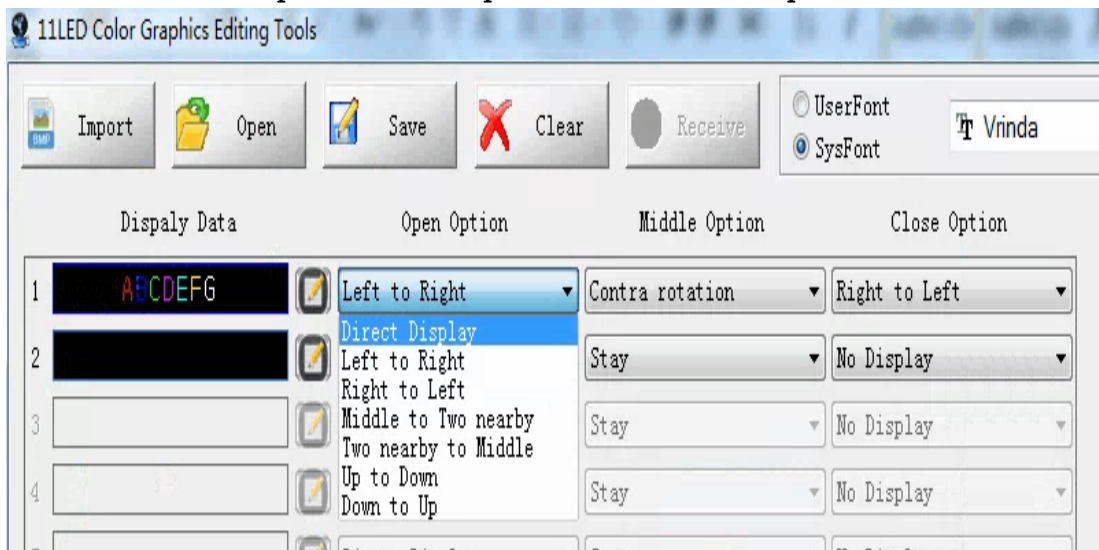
11LED Color Graphics Editing Tools

Import Open Save Clear Receive

UserFont
SysFont

Vrinda

Dispaly Data Open Option Middle Option Close Option

1 ABCDEFG Left to Right Contra rotation Right to Left

Direct Display
Left to Right
Right to Left
Middle to Two nearby
Two nearby to Middle
Up to Down
Down to Up

2 Stay No Display

3 Stay No Display

4 Stay No Display